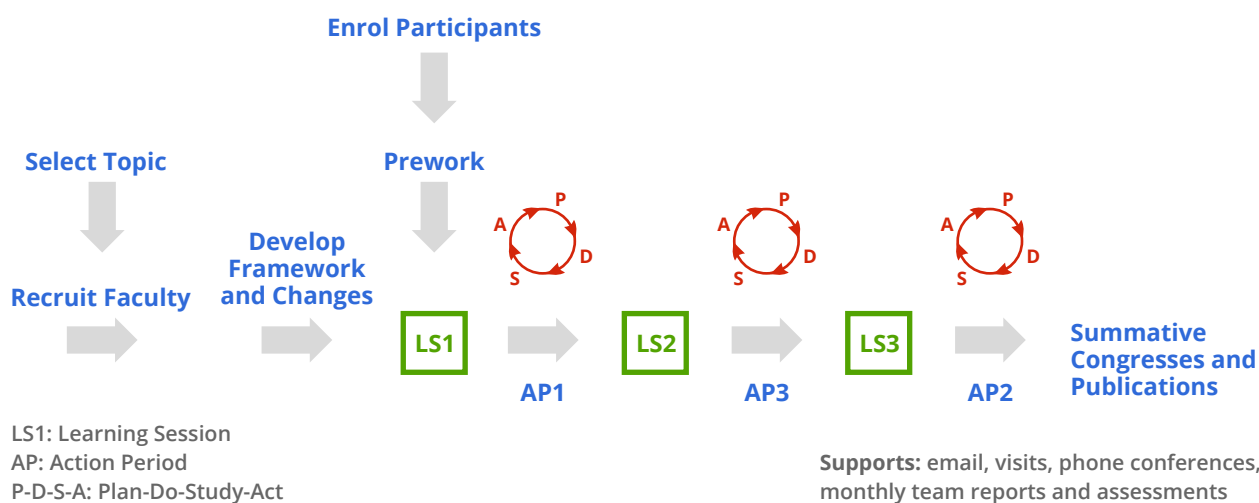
Enrol Participants

Select Topic

Prework

Recruit Faculty

Develop Framework and Changes

P
A
D
S

P
A
D
S

P
A
D
S

LS1

LS2

LS3

Summative Congresses and Publications

AP1

AP3

AP2

LS1: Learning Session
AP: Action Period
P-D-S-A: Plan-Do-Study-Act

Supports: email, visits, phone conferences, monthly team reports and assessments